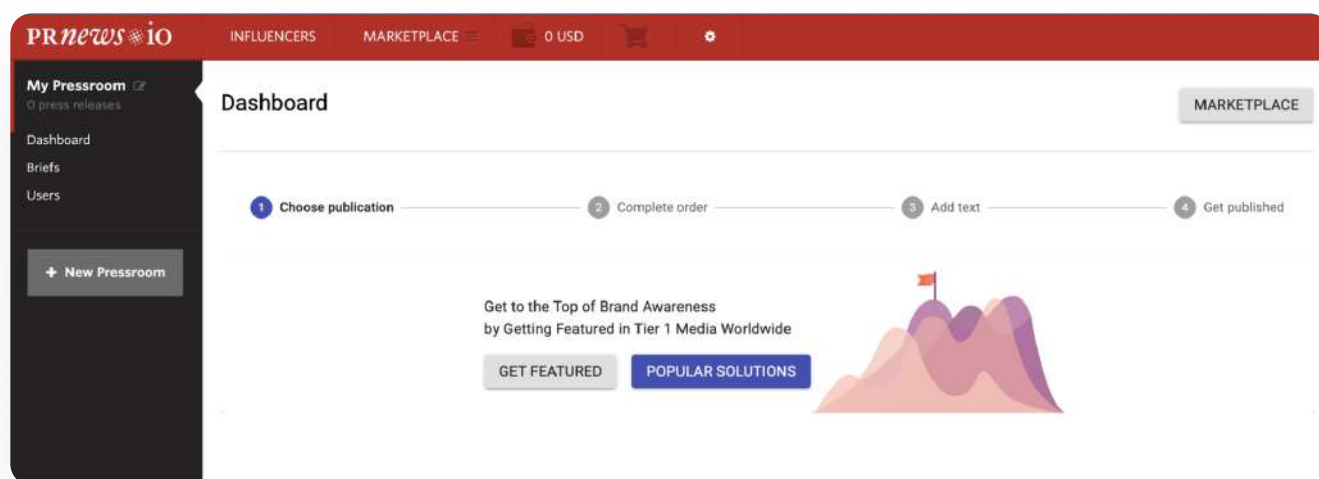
PRnews io

INFLUENCERS

MARKETPLACE

0 USD

My Pressroom

0 press releases

Dashboard

Briefs

Users

+ New Pressroom

Dashboard

MARKETPLACE

1 Choose publication

2 Complete order

3 Add text

4 Get published

Get to the Top of Brand Awareness by Getting Featured in Tier 1 Media Worldwide

GET FEATURED

POPULAR SOLUTIONS